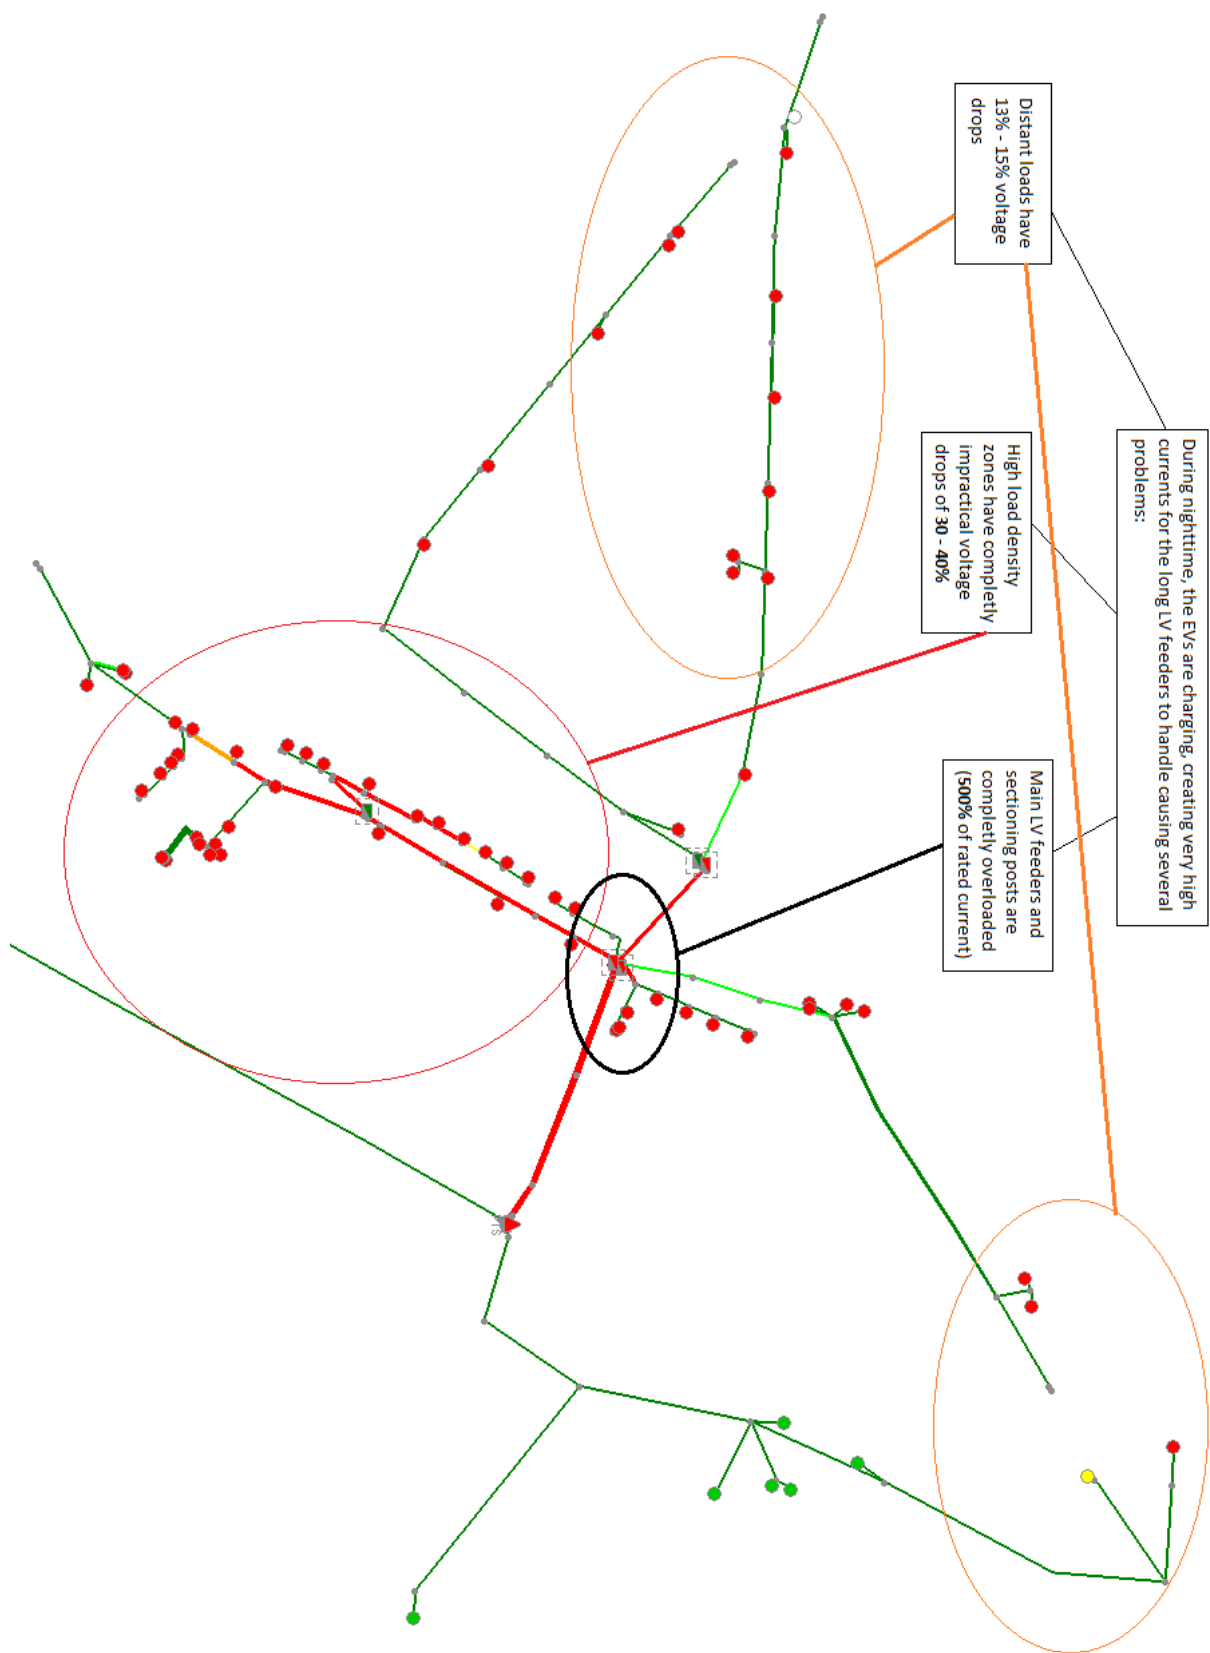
During nighttime, the EVs are charging, creating very high currents for the long LV feeders to handle causing several problems:

Distant loads have 13% - 15% voltage drops

High load density zones have completly impractical voltage drops of **30 - 40%**

Main LV feeders and sectioning posts are completly overloaded (**500%** of rated current)